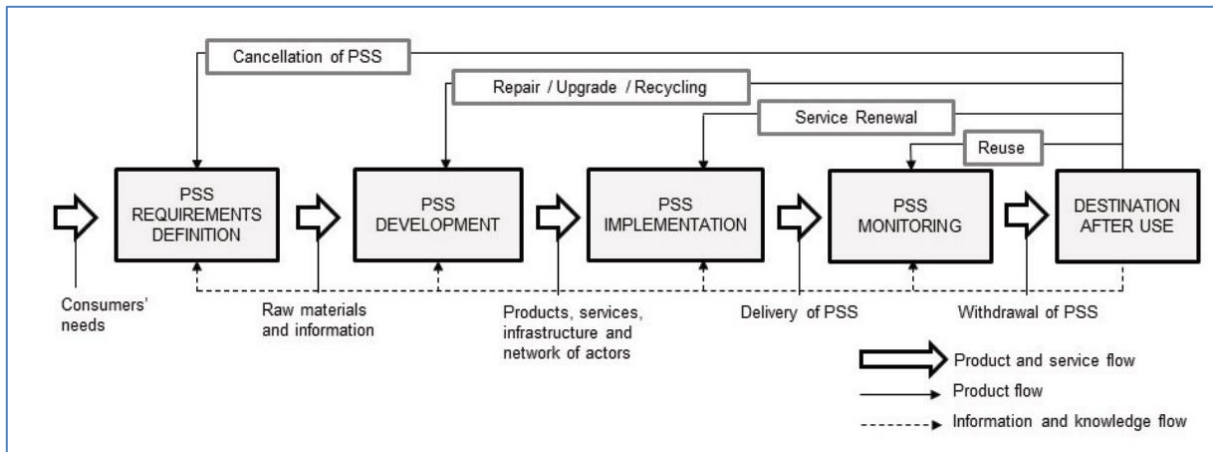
Cancellation of PSS

Repair / Upgrade / Recycling

Service Renewal

Reuse

PSS REQUIREMENTS DEFINITION

PSS DEVELOPMENT

PSS IMPLEMENTATION

PSS MONITORING

DESTINATION AFTER USE

Consumers' needs

Raw materials and information

Products, services, infrastructure and network of actors

Delivery of PSS

Withdrawal of PSS

Product and service flow

Product flow

Information and knowledge flow